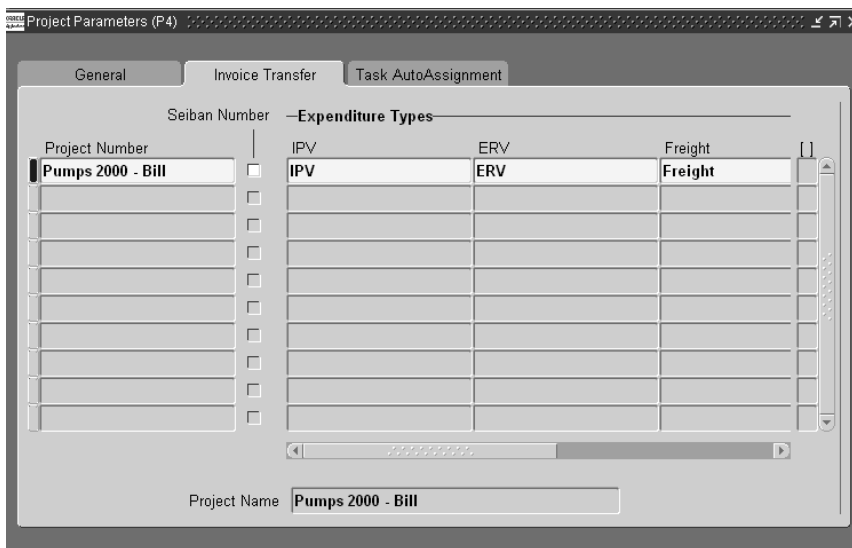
Project Parameters (P4)

General | Invoice Transfer | Task AutoAssignment

Seiban Number — Expenditure Types

| Project Number | | IPV | ERV | Freight | [ ] |
|---|---|---|---|---|---|
| Pumps 2000 - Bill | ☐ | IPV | ERV | Freight | |
| | ☐ | | | | |
| | ☐ | | | | |
| | ☐ | | | | |
| | ☐ | | | | |
| | ☐ | | | | |
| | ☐ | | | | |
| | ☐ | | | | |
| | ☐ | | | | |
| | ☐ | | | | |

Project Name Pumps 2000 - Bill